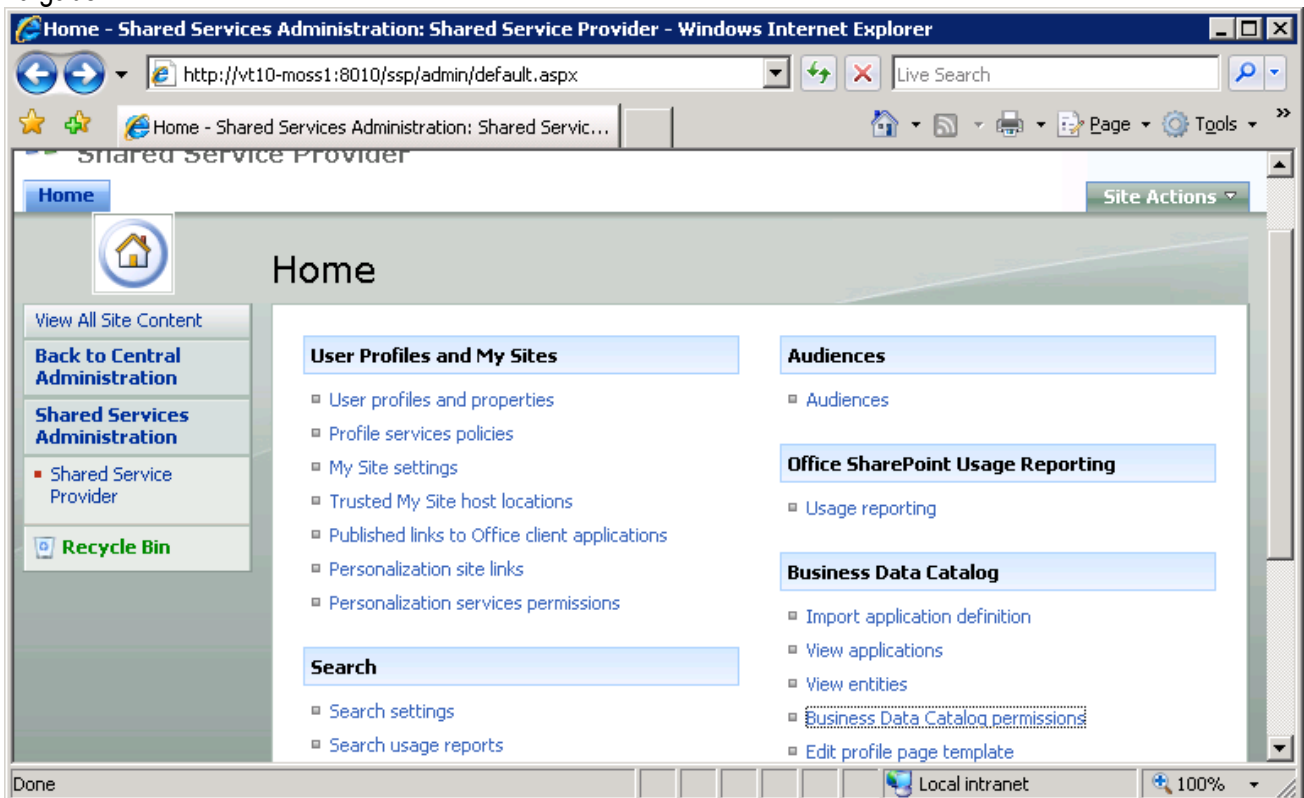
Home - Shared Services Administration: Shared Service Provider - Windows Internet Explorer

http://vt10-moss1:8010/ssp/admin/default.aspx

Live Search

Home - Shared Services Administration: Shared Servic...

Page ▾ Tools ▾

Shared Service Provider

Home

Site Actions ▾

Home

View All Site Content

Back to Central Administration

Shared Services Administration

Shared Service Provider

Recycle Bin

User Profiles and My Sites

User profiles and properties

Profile services policies

My Site settings

Trusted My Site host locations

Published links to Office client applications

Personalization site links

Personalization services permissions

Search

Search settings

Search usage reports

Audiences

Audiences

Office SharePoint Usage Reporting

Usage reporting

Business Data Catalog

Import application definition

View applications

View entities

Business Data Catalog permissions

Edit profile page template

Done

Local intranet

100%